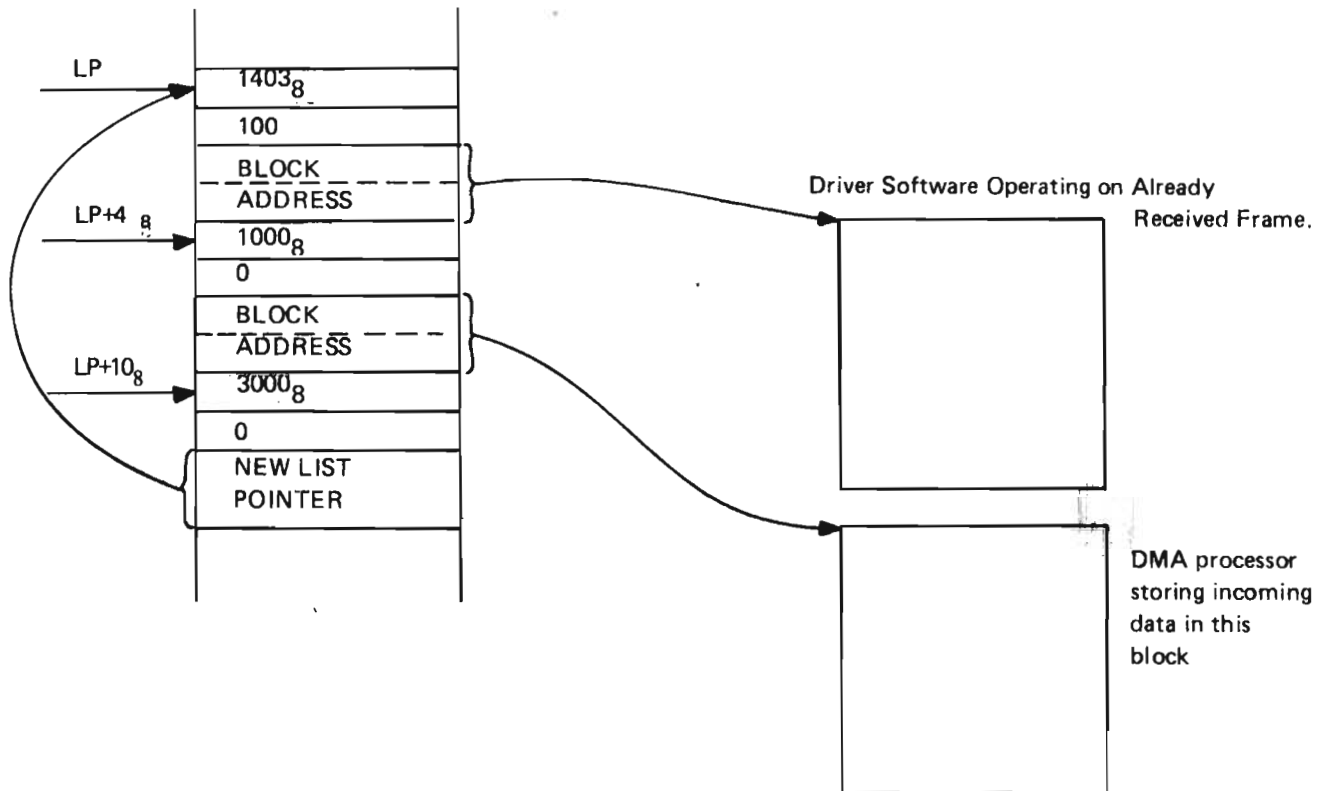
LP

$1403_8$

100

BLOCK

ADDRESS

LP+$4_8$

$1000_8$

0

BLOCK

ADDRESS

LP+$10_8$

$3000_8$

0

NEW LIST POINTER

Driver Software Operating on Already Received Frame.

DMA processor storing incoming data in this block